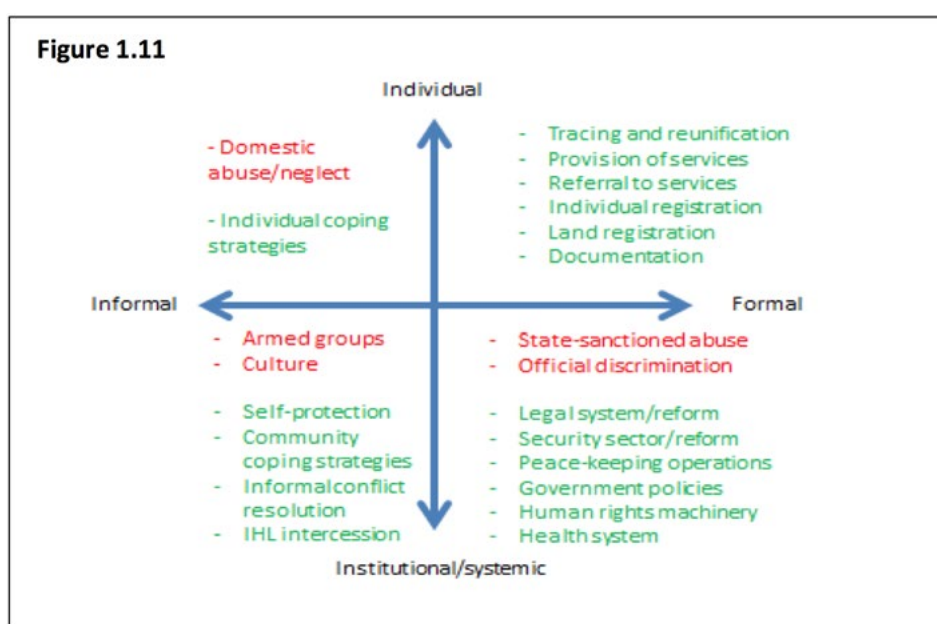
Figure 1.11

Individual

- Domestic abuse/neglect

- Individual coping strategies

- Tracing and reunification
- Provision of services
- Referral to services
- Individual registration
- Land registration
- Documentation

Informal

Formal

- Armed groups
- Culture

- Self-protection
- Community coping strategies
- Informal conflict resolution
- IHL intercession

- State-sanctioned abuse
- Official discrimination

- Legal system/reform
- Security sector/reform
- Peace-keeping operations
- Government policies
- Human rights machinery
- Health system

Institutional/systemic